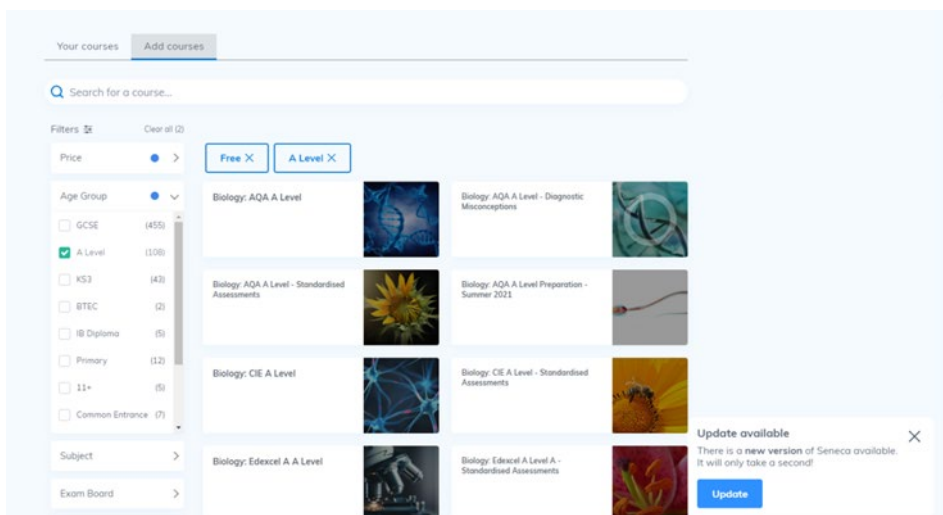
Your courses
Add courses

Search for a course...

Filters
Clear all (2)

Price

Age Group

GCSE (455)
A Level (108)
KS3 (43)
BTEC (2)
IB Diploma (5)
Primary (12)
11+ (5)
Common Entrance (7)

Subject

Exam Board

Free ×
A Level ×

Biology: AQA A Level

Biology: AQA A Level - Diagnostic Misconceptions

Biology: AQA A Level - Standardised Assessments

Biology: AQA A Level Preparation - Summer 2021

Biology: CIE A Level

Biology: CIE A Level - Standardised Assessments

Biology: Edexcel A A Level

Biology: Edexcel A Level A - Standardised Assessments

Update available
There is a new version of Seneca available. It will only take a second!
Update